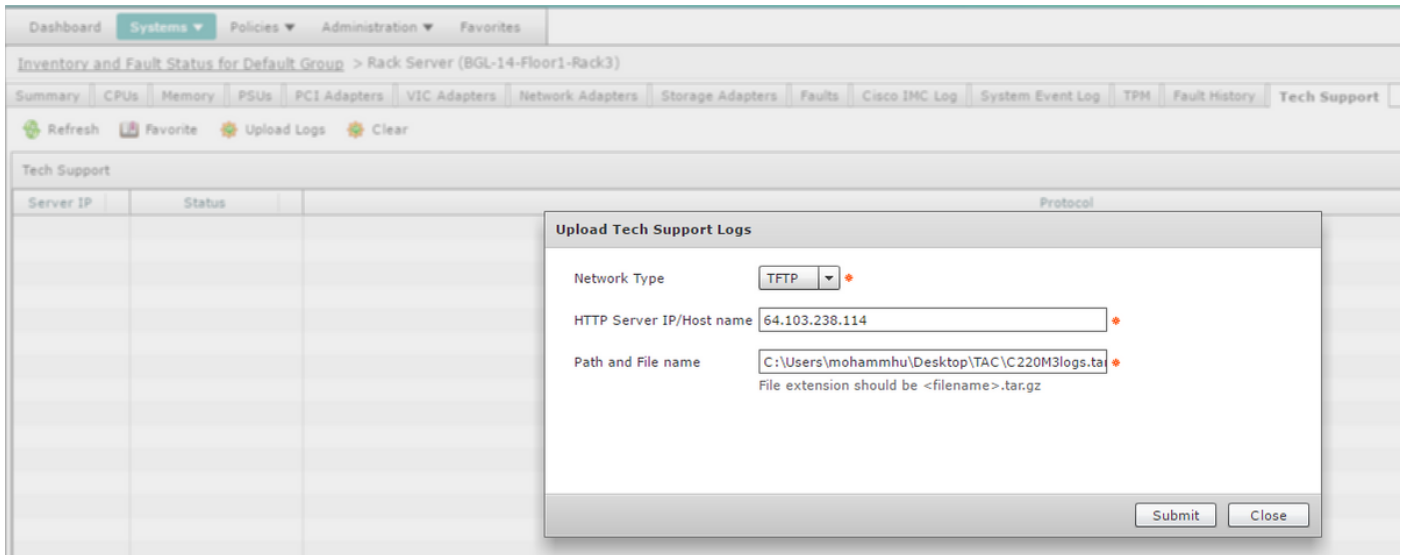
Dashboard Systems ▼ Policies ▼ Administration ▼ Favorites

Inventory and Fault Status for Default Group > Rack Server (BGL-14-Floor1-Rack3)

Summary | CPUs | Memory | PSUs | PCI Adapters | VIC Adapters | Network Adapters | Storage Adapters | Faults | Cisco IMC Log | System Event Log | TPM | Fault History | Tech Support

Refresh Favorite Upload Logs Clear

Tech Support

| Server IP | Status | Protocol |
|---|---|---|

Upload Tech Support Logs

Network Type TFTP *

HTTP Server IP/Host name 64.103.238.114 *

Path and File name C:\Users\mohammhu\Desktop\TAC\C220M3logs.ta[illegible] *

File extension should be <filename>.tar.gz

Submit Close